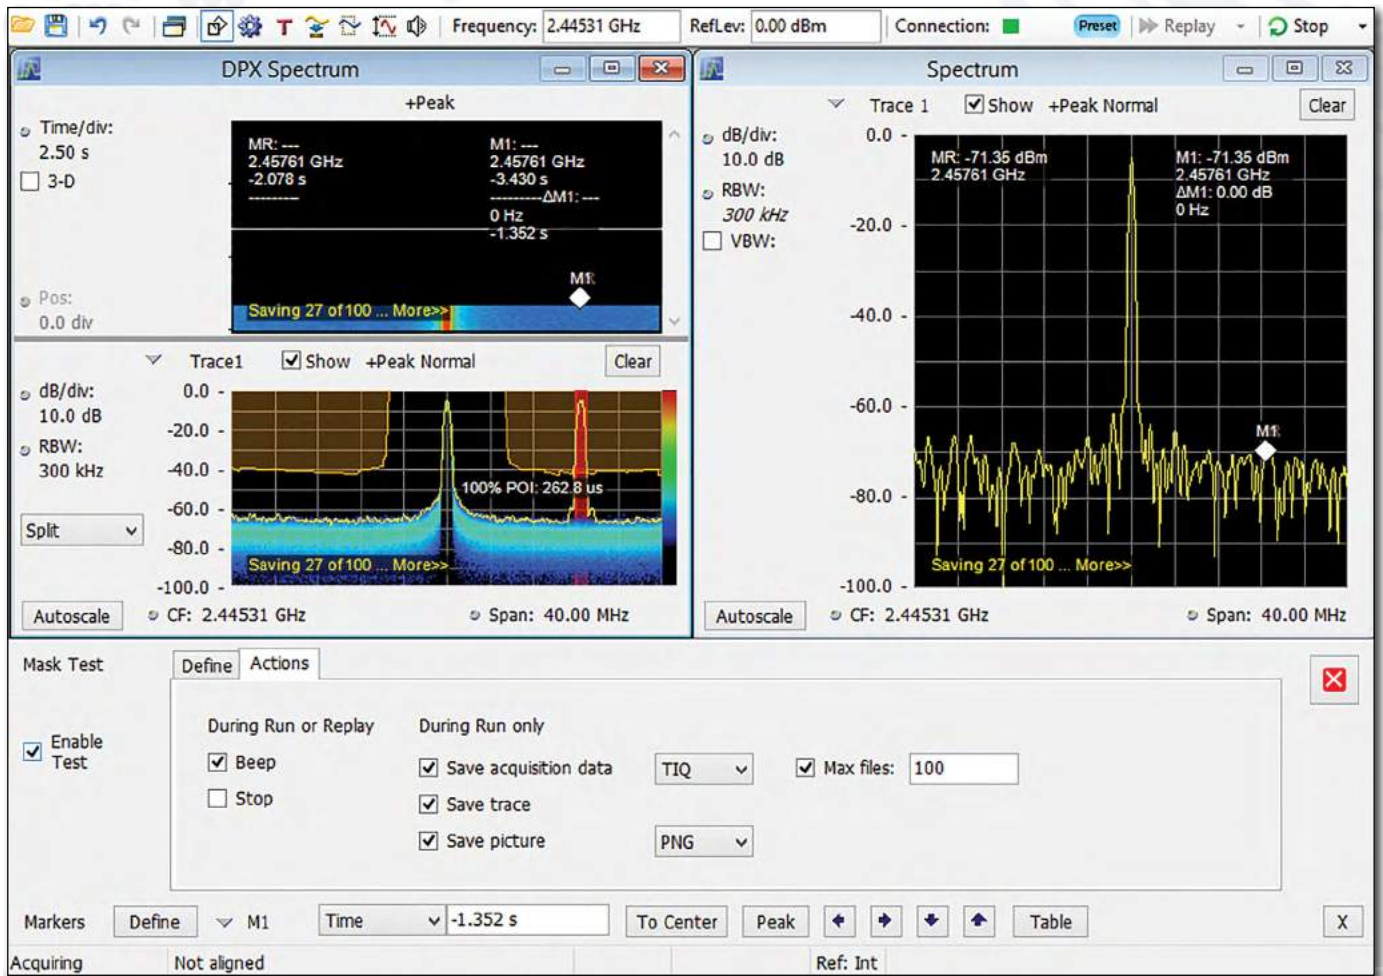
T Frequency: 2.44531 GHz RefLev: 0.00 dBm Connection: Preset Replay Stop

DPX Spectrum

+Peak

Time/div:
2.50 s
3-D

MR: ---
2.45761 GHz
-2.078 s
---------

M1: ---
2.45761 GHz
-3.430 s
---------ΔM1: ---
0 Hz
-1.352 s

M1

Saving 27 of 100 ... More>>

Pos:
0.0 div

Trace1 Show +Peak Normal Clear

dB/div:
10.0 dB
RBW:
300 kHz

0.0
-20.0
-40.0
-60.0
-80.0
-100.0

100% POI: 262.8 us

Saving 27 of 100 ... More>>

Split

Autoscale CF: 2.44531 GHz Span: 40.00 MHz

Spectrum

Trace 1 Show +Peak Normal Clear

dB/div:
10.0 dB
RBW:
300 kHz
VBW:

0.0
-20.0
-40.0
-60.0
-80.0
-100.0

MR: -71.35 dBm
2.45761 GHz

M1: -71.35 dBm
2.45761 GHz
ΔM1: 0.00 dB
0 Hz

M1

Saving 27 of 100 ... More>>

Autoscale CF: 2.44531 GHz Span: 40.00 MHz

Mask Test

Define Actions

Enable Test

During Run or Replay
Beep
Stop

During Run only
Save acquisition data TIQ
Save trace
Save picture PNG

Max files: 100

Markers Define M1 Time -1.352 s To Center Peak Table X

Acquiring Not aligned Ref: Int